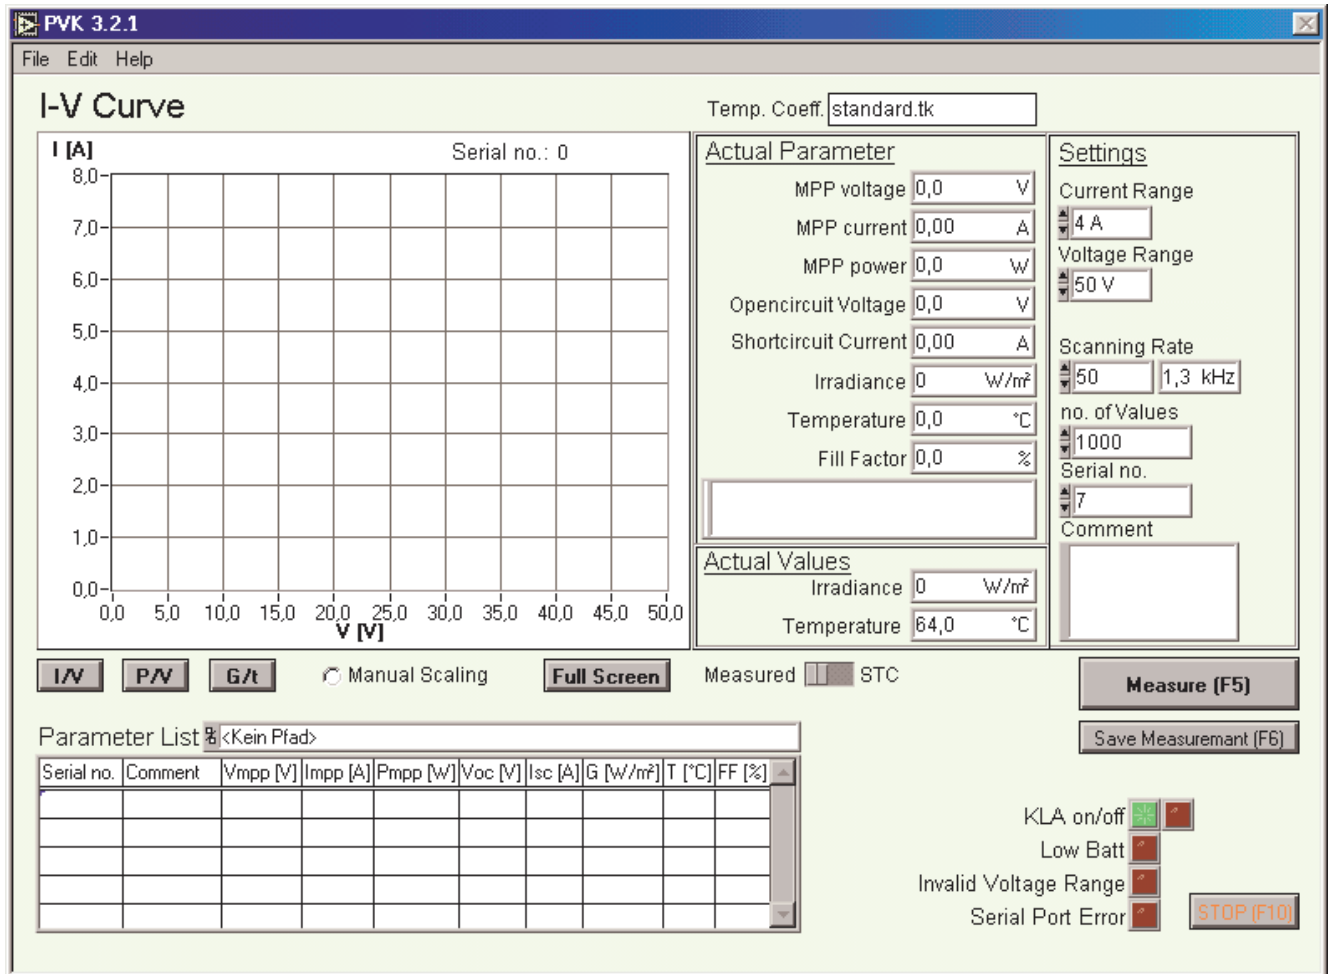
PVK 3.2.1

File Edit Help

I-V Curve

Temp. Coeff. standard.tk

I [A]

Serial no.: 0

8,0
7,0
6,0
5,0
4,0
3,0
2,0
1,0
0,0

0,0 5,0 10,0 15,0 20,0 25,0 30,0 35,0 40,0 45,0 50,0

V [V]

Actual Parameter

MPP voltage 0,0 V
MPP current 0,00 A
MPP power 0,0 W
Opencircuit Voltage 0,0 V
Shortcircuit Current 0,00 A
Irradiance 0 W/m²
Temperature 0,0 °C
Fill Factor 0,0 %

Actual Values

Irradiance 0 W/m²
Temperature 64,0 °C

Settings

Current Range
4 A
Voltage Range
50 V

Scanning Rate
50 1,3 kHz
no. of Values
1000
Serial no.
7
Comment

I/V P/V G/t Manual Scaling Full Screen Measured STC

Measure (F5)

Save Measuremant (F6)

Parameter List <Kein Pfad>

| Serial no. | Comment | Vmpp [V] | Impp [A] | Pmpp [W] | Voc [V] | Isc [A] | G [W/m²] | T [°C] | FF [%] |
|---|---|---|---|---|---|---|---|---|---|
| | | | | | | | | | |
| | | | | | | | | | |
| | | | | | | | | | |
| | | | | | | | | | |
| | | | | | | | | | |

KLA on/off
Low Batt
Invalid Voltage Range
Serial Port Error

STOP (F10)